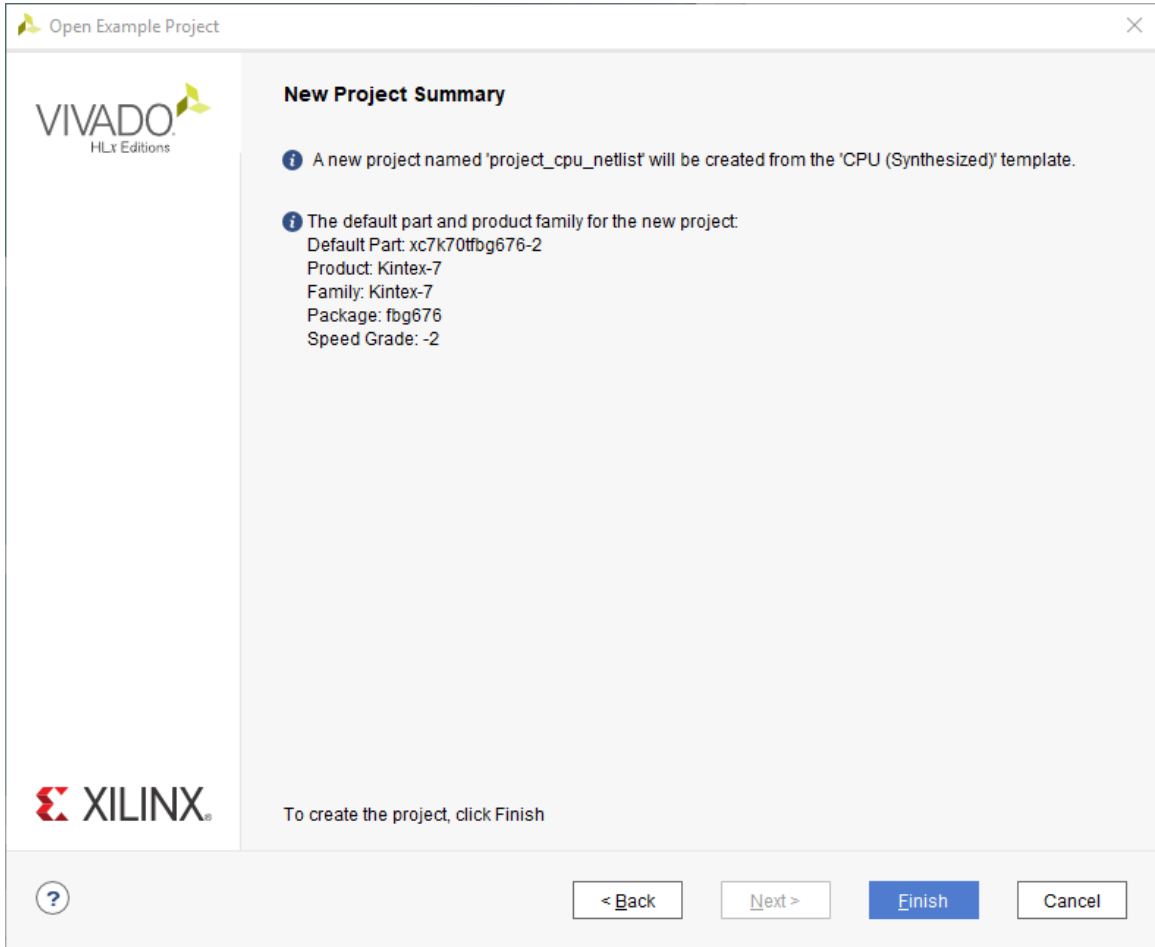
Open Example Project

VIVADO
HLx Editions

New Project Summary

A new project named 'project_cpu_netlist' will be created from the 'CPU (Synthesized)' template.

The default part and product family for the new project:
Default Part: xc7k70tfbg676-2
Product: Kintex-7
Family: Kintex-7
Package: fbg676
Speed Grade: -2

XILINX

To create the project, click Finish

?

< Back

Next >

Finish

Cancel